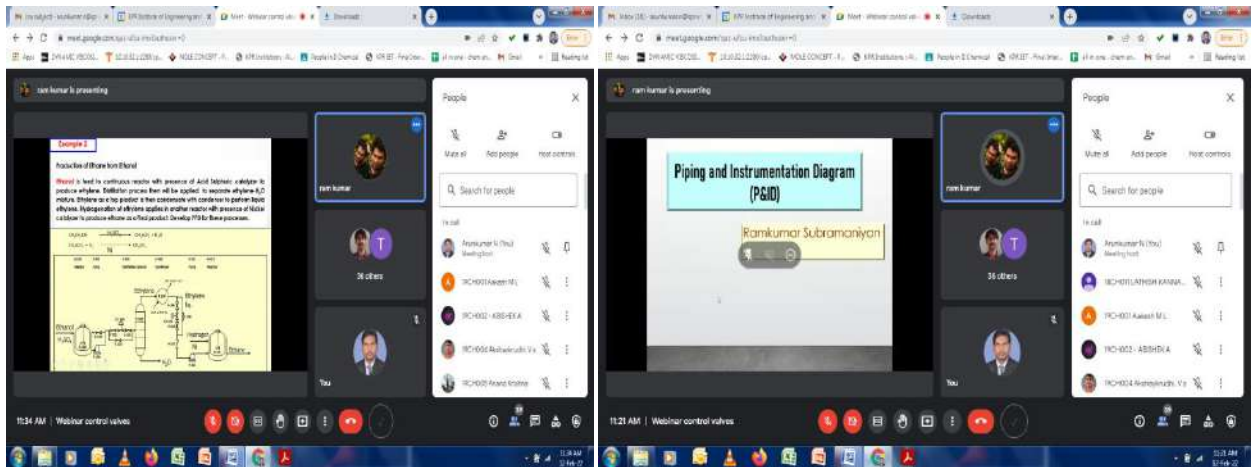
ram kumar is presenting

Example 2

Production of Ethane from Ethanol

Ethanol is feed to continuous reactor with presence of Acid Sulphuric catalyst to produce ethylene. Distillation process then will be applied to separate ethylene-$H_2O$ mixture. Ethylene as a top product is then condensate with condenser to perform liquid ethylene. Hydrogenation of ethylene applies in another reactor with presence of Nickel catalyser to produce ethane as a final product. Develop PFD for these processes.

Ethylene
Ethanol
Hydrogen
Ethane

ram kumar

36 others

You

People

Mute all
Add people
Host controls

Search for people

In call

Arunkumar N (You)
Meeting host

19CH001 Aakash M L

19CH002 - ABISHEK A

19CH004 Akshaykrushti. V s

19CH005 Anand Krishna

11:34 AM | Webinar control valves

Piping and Instrumentation Diagram (P&ID)

Ramkumar Subramaniyan

ram kumar is presenting

ram kumar

36 others

You

People

Mute all
Add people
Host controls

Search for people

In call

Arunkumar N (You)
Meeting host

19CH001 Aakash M L

19CH002 - ABISHEK A

19CH004 Akshaykrushti. V s

11:21 AM | Webinar control valves